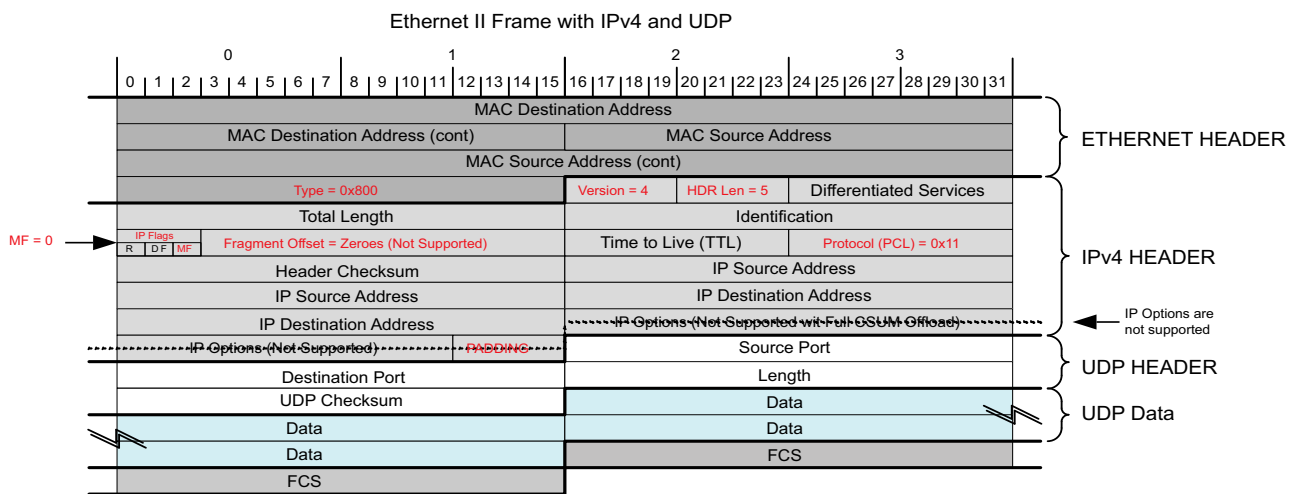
Ethernet II Frame with IPv4 and UDP

| 0 | 1 | 2 | 3 |
|---|---|---|---|
| 0 \| 1 \| 2 \| 3 \| 4 \| 5 \| 6 \| 7 | 8 \| 9 \| 10 \| 11 \| 12 \| 13 \| 14 \| 15 | 16 \| 17 \| 18 \| 19 \| 20 \| 21 \| 22 \| 23 | 24 \| 25 \| 26 \| 27 \| 28 \| 29 \| 30 \| 31 |

| | |
|---|---|
| MAC Destination Address | |
| MAC Destination Address (cont) | MAC Source Address |
| MAC Source Address (cont) | |
| Type = 0x800 | Version = 4 \| HDR Len = 5 \| Differentiated Services |
| Total Length | Identification |
| IP Flags R \| DF \| MF \| Fragment Offset = Zeroes (Not Supported) | Time to Live (TTL) \| Protocol (PCL) = 0x11 |
| Header Checksum | IP Source Address |
| IP Source Address | IP Destination Address |
| IP Destination Address | IP Options (Not Supported wit Full CSUM Offload) |
| IP Options (Not Supported) \| PADDING | Source Port |
| Destination Port | Length |
| UDP Checksum | Data |
| Data | Data |
| Data | FCS |
| FCS | |

MF = 0

ETHERNET HEADER

IPv4 HEADER

IP Options are not supported

UDP HEADER

UDP Data